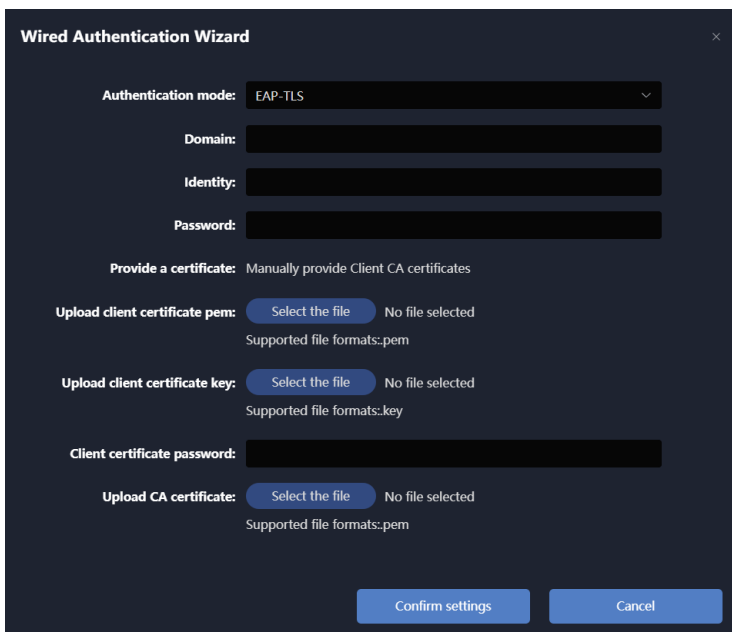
Wired Authentication Wizard
×

Authentication mode: EAP-TLS

Domain:

Identity:

Password:

Provide a certificate: Manually provide Client CA certificates

Upload client certificate pem: Select the file No file selected
Supported file formats:.pem

Upload client certificate key: Select the file No file selected
Supported file formats:.key

Client certificate password:

Upload CA certificate: Select the file No file selected
Supported file formats:.pem

Confirm settings Cancel